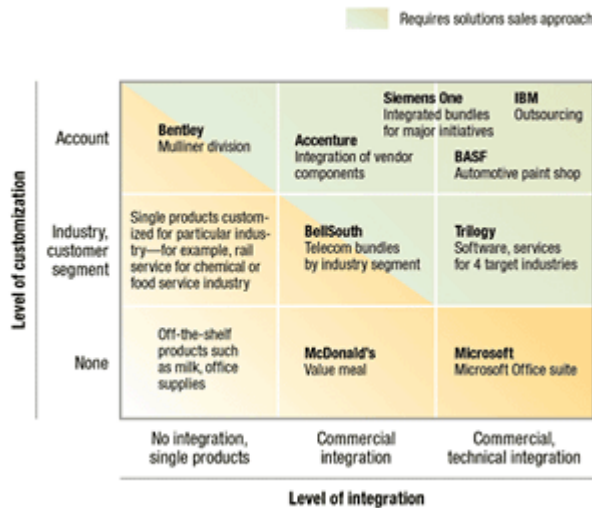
Requires solutions sales approach

Level of customization

| | No integration, single products | Commercial integration | Commercial, technical integration |
|---|---|---|---|
| Account | **Bentley** Mulliner division | **Accenture** Integration of vendor components; **Siemens One** Integrated bundles for major initiatives | **IBM** Outsourcing; **BASF** Automotive paint shop |
| Industry, customer segment | Single products customized for particular industry—for example, rail service for chemical or food service industry | **BellSouth** Telecom bundles by industry segment | **Trilogy** Software, services for 4 target industries |
| None | Off-the-shelf products such as milk, office supplies | **McDonald's** Value meal | **Microsoft** Microsoft Office suite |

Level of integration